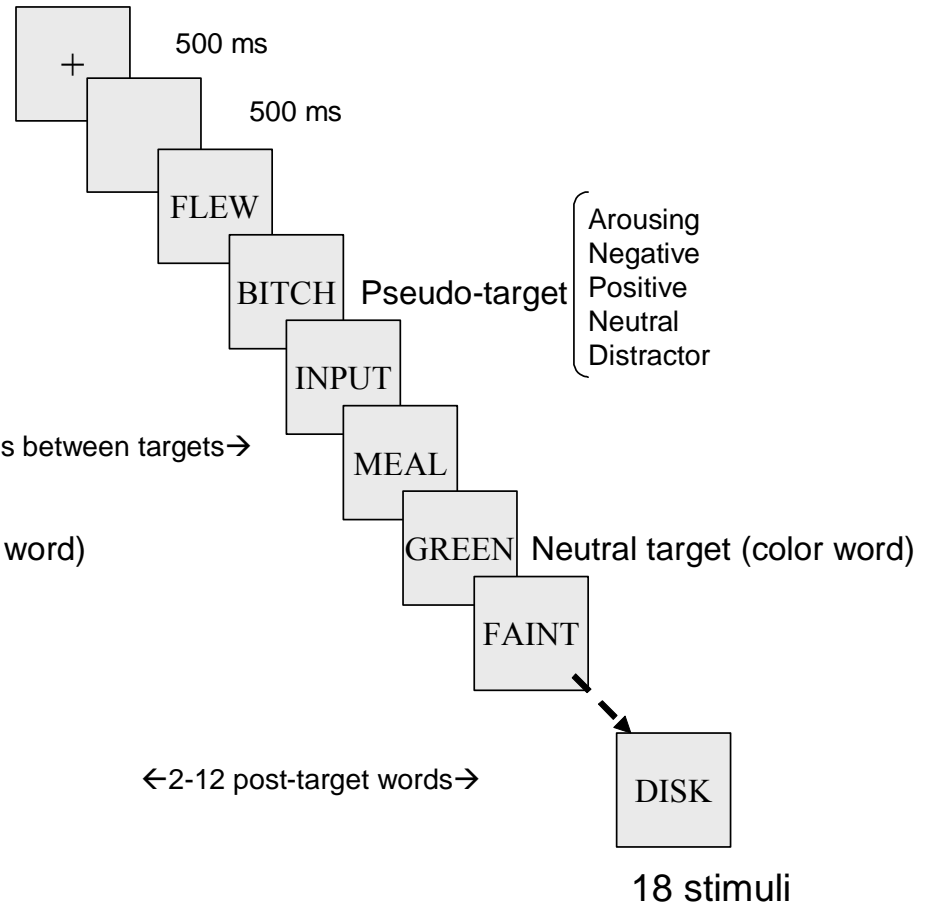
+

500 ms

500 ms

FLEW

BITCH

Pseudo-target

Arousing
Negative
Positive
Neutral
Distractor

INPUT

s between targets→

MEAL

word)

GREEN

Neutral target (color word)

FAINT

←2-12 post-target words→

DISK

18 stimuli